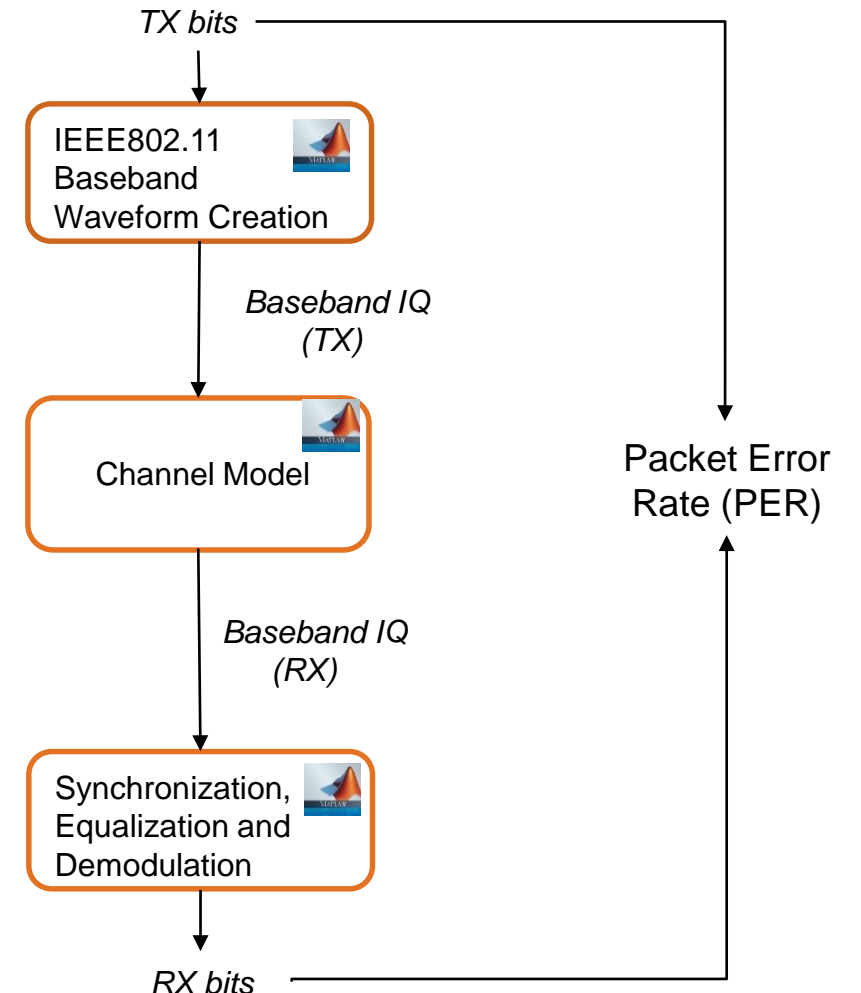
TX bits

IEEE802.11 Baseband Waveform Creation

MATLAB

Baseband IQ (TX)

MATLAB

Channel Model

Packet Error Rate (PER)

Baseband IQ (RX)

Synchronization, Equalization and Demodulation

MATLAB

RX bits